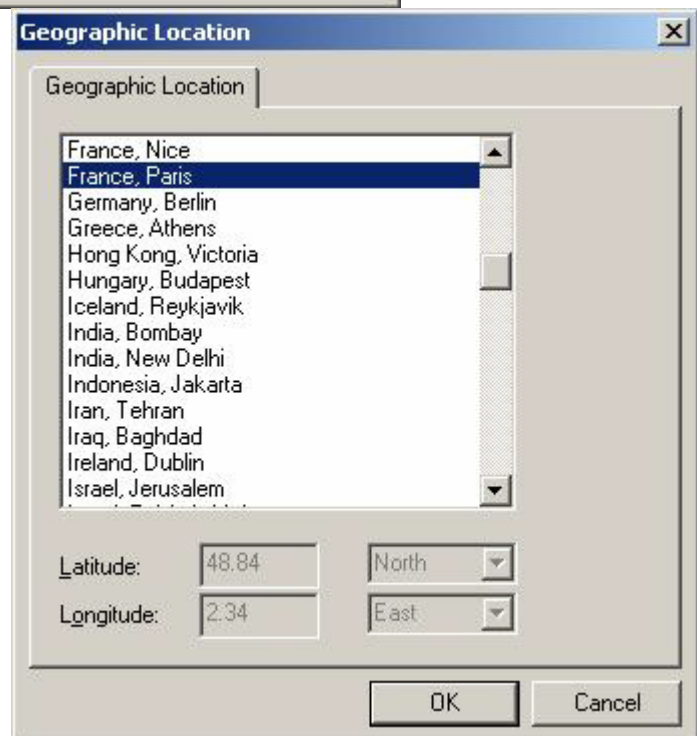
Geographic Location

Geographic Location

France, Nice
France, Paris
Germany, Berlin
Greece, Athens
Hong Kong, Victoria
Hungary, Budapest
Iceland, Reykjavik
India, Bombay
India, New Delhi
Indonesia, Jakarta
Iran, Tehran
Iraq, Baghdad
Ireland, Dublin
Israel, Jerusalem
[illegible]

Latitude: 48.84 North

Longitude: 2.34 East

OK Cancel